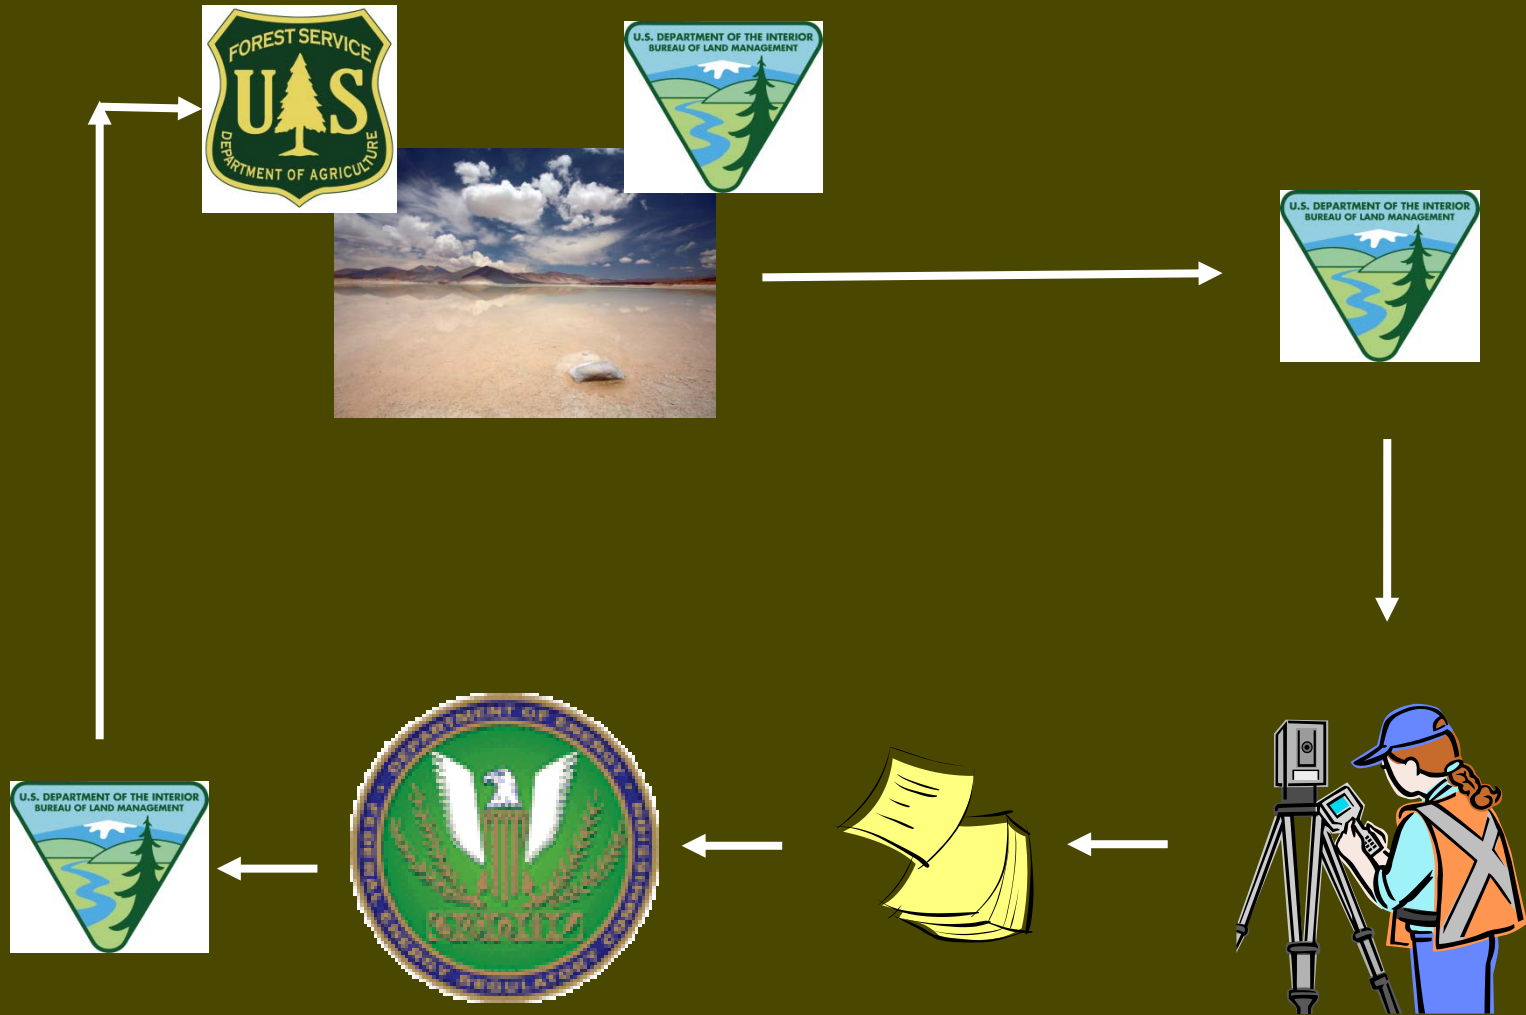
FOREST SERVICE
U S
DEPARTMENT OF AGRICULTURE

U.S. DEPARTMENT OF THE INTERIOR
BUREAU OF LAND MANAGEMENT

U.S. DEPARTMENT OF THE INTERIOR
BUREAU OF LAND MANAGEMENT

U.S. DEPARTMENT OF THE INTERIOR
BUREAU OF LAND MANAGEMENT

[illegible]